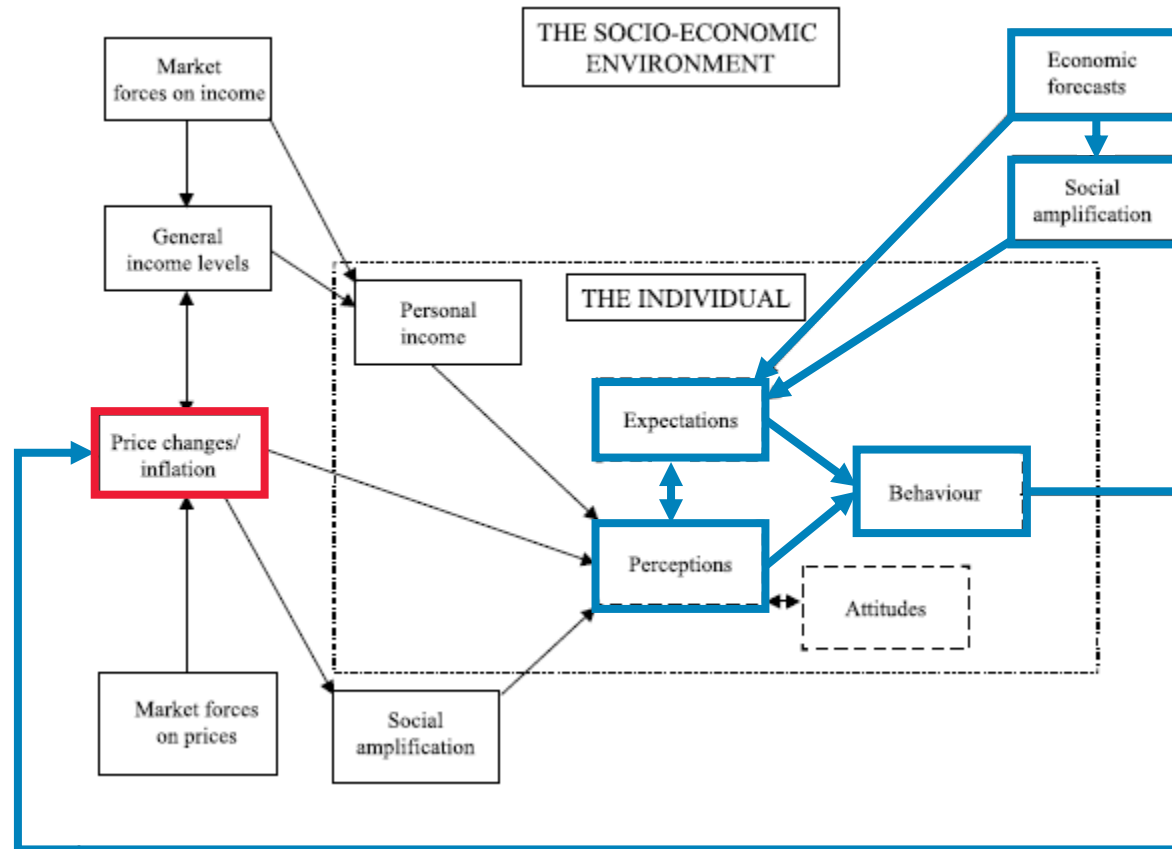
THE SOCIO-ECONOMIC ENVIRONMENT

Market forces on income

General income levels

Price changes/ inflation

Market forces on prices

Economic forecasts

Social amplification

THE INDIVIDUAL

Personal income

Expectations

Behaviour

Perceptions

Attitudes

Social amplification